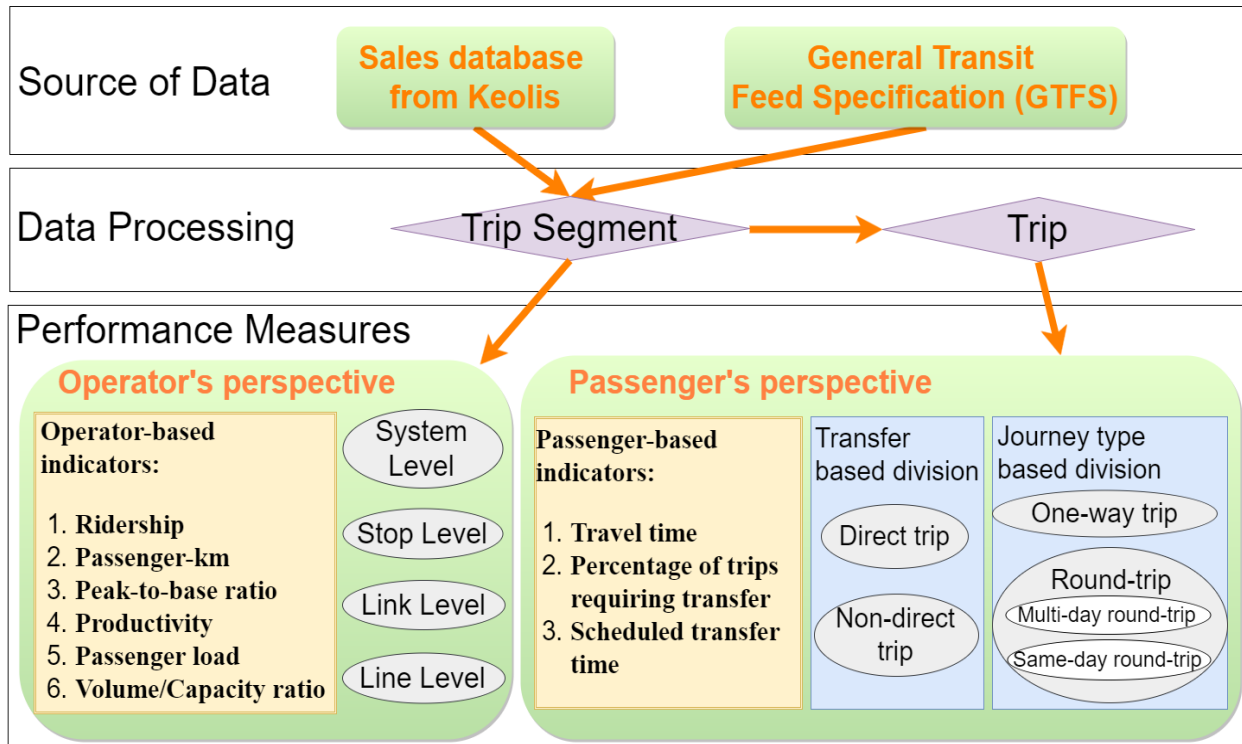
Source of Data

Sales database from Keolis

General Transit Feed Specification (GTFS)

Data Processing

Trip Segment

Trip

Performance Measures

Operator's perspective

Operator-based indicators:

1. Ridership
2. Passenger-km
3. Peak-to-base ratio
4. Productivity
5. Passenger load
6. Volume/Capacity ratio

System Level

Stop Level

Link Level

Line Level

Passenger's perspective

Passenger-based indicators:

1. Travel time
2. Percentage of trips requiring transfer
3. Scheduled transfer time

Transfer based division

Direct trip

Non-direct trip

Journey type based division

One-way trip

Round-trip

Multi-day round-trip

Same-day round-trip